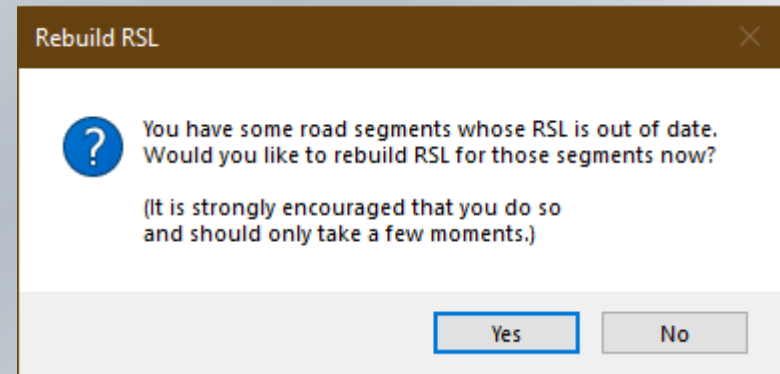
Rebuild RSL

?

You have some road segments whose RSL is out of date. Would you like to rebuild RSL for those segments now?

(It is strongly encouraged that you do so and should only take a few moments.)

Yes

No